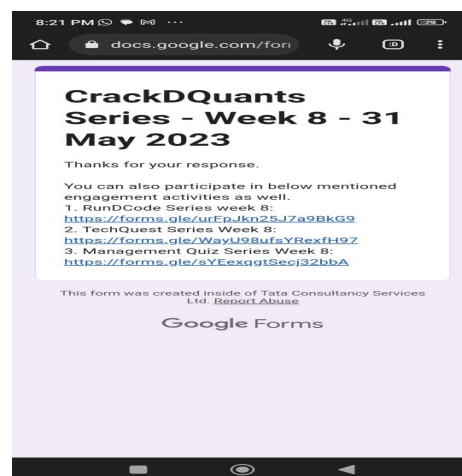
8:21 PM

docs.google.com/for

CrackDQuants Series - Week 8 - 31 May 2023

Thanks for your response.

You can also participate in below mentioned engagement activities as well.
1. RunDCode Series week 8:
https://forms.gle/urFpJkn25J7a9BkG9
2. TechQuest Series Week 8:
https://forms.gle/WayU98ufsYRexfH97
3. Management Quiz Series Week 8:
https://forms.gle/sYEexqgtSecj32bbA

This form was created inside of Tata Consultancy Services Ltd. Report Abuse

Google Forms